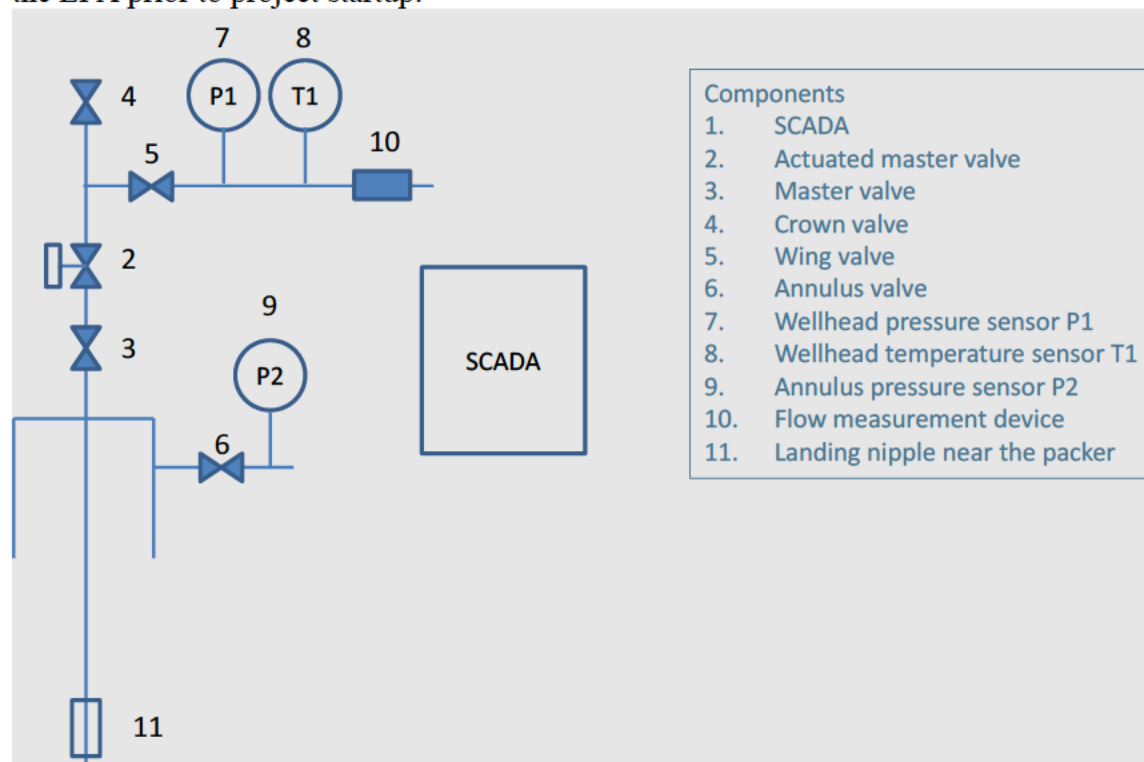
the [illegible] prior to project startup.

7 8
4 P1 T1
5 10
2
9
3 P2 SCADA
6
11

Components
1. SCADA
2. Actuated master valve
3. Master valve
4. Crown valve
5. Wing valve
6. Annulus valve
7. Wellhead pressure sensor P1
8. Wellhead temperature sensor T1
9. Annulus pressure sensor P2
10. Flow measurement device
11. Landing nipple near the packer